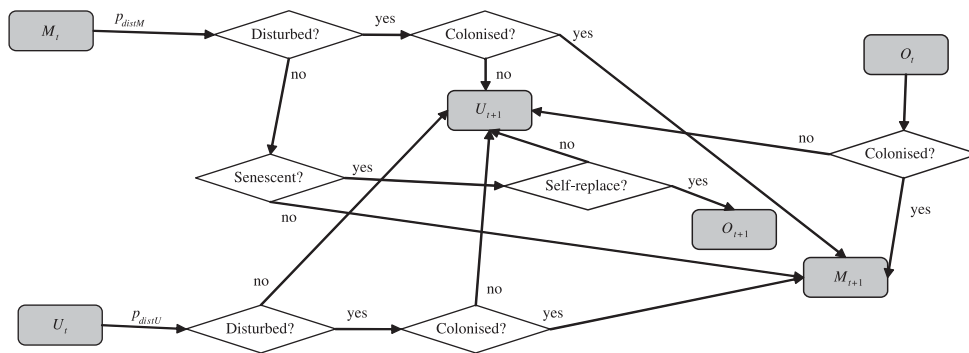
$M_t$

$p_{distM}$

Disturbed?

yes

Colonised?

yes

no

no

$O_t$

$U_{t+1}$

no

no

Colonised?

Senescent?

yes

Self-replace?

yes

no

yes

$O_{t+1}$

$M_{t+1}$

no

$U_t$

$p_{distU}$

Disturbed?

yes

no

Colonised?

yes